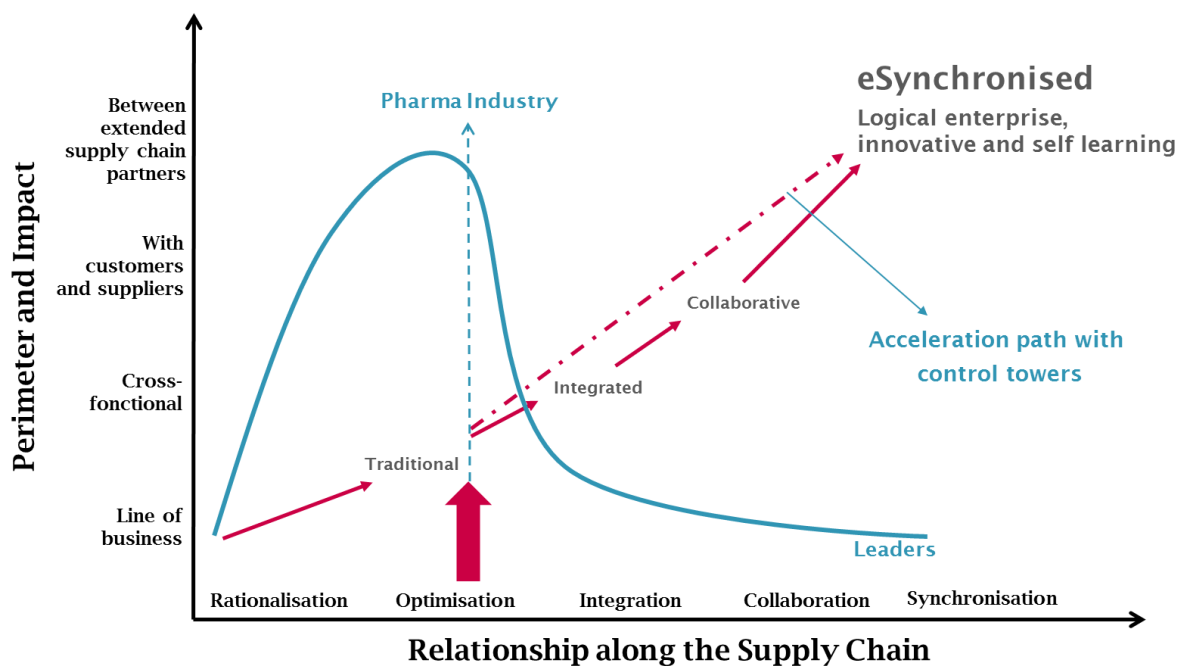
Perimeter and Impact

Between extended supply chain partners

With customers and suppliers

Cross-fonctional

Line of business

Pharma Industry

eSynchronised

Logical enterprise, innovative and self learning

Collaborative

Acceleration path with control towers

Integrated

Traditional

Leaders

Rationalisation

Optimisation

Integration

Collaboration

Synchronisation

Relationship along the Supply Chain